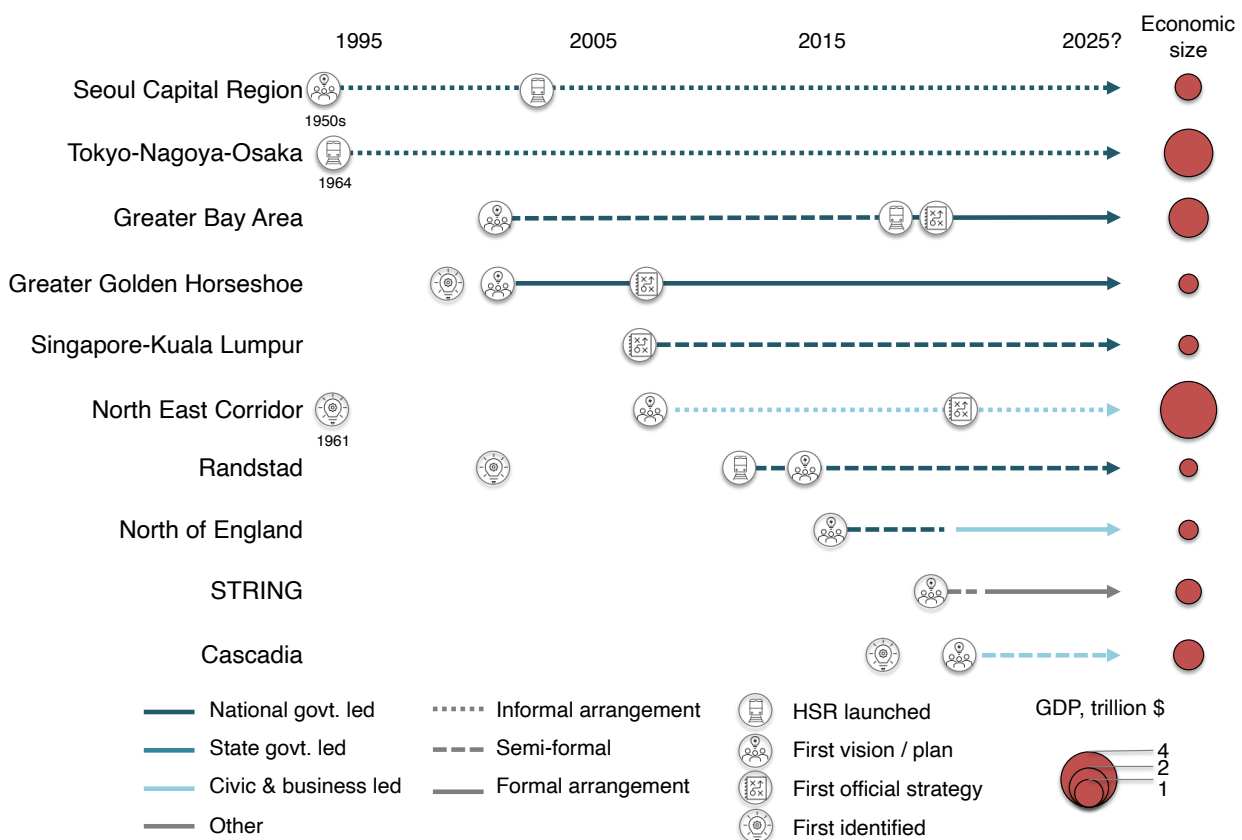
1995 2005 2015 2025? Economic size

Seoul Capital Region
1950s

Tokyo-Nagoya-Osaka
1964

Greater Bay Area

Greater Golden Horseshoe

Singapore-Kuala Lumpur

North East Corridor
1961

Randstad

North of England

STRING

Cascadia

National govt. led
State govt. led
Civic & business led
Other

Informal arrangement
Semi-formal
Formal arrangement

HSR launched
First vision / plan
First official strategy
First identified

GDP, trillion $
4
2
1